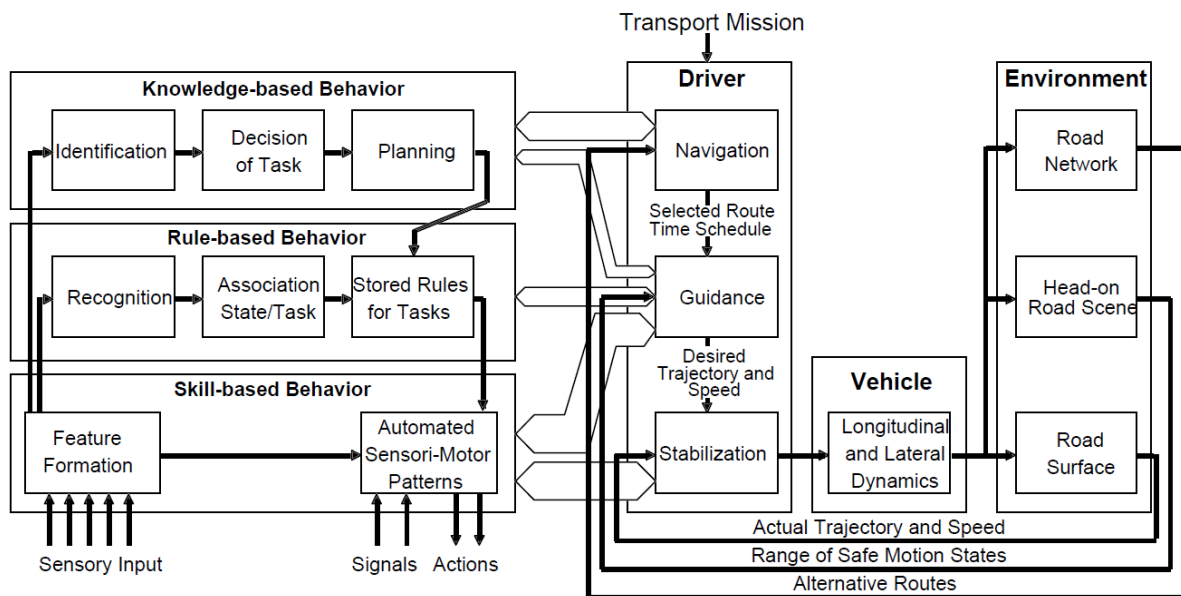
Transport Mission

Knowledge-based Behavior

Identification

Decision of Task

Planning

Rule-based Behavior

Recognition

Association State/Task

Stored Rules for Tasks

Skill-based Behavior

Feature Formation

Automated Sensori-Motor Patterns

Sensory Input

Signals

Actions

Driver

Navigation

Selected Route Time Schedule

Guidance

Desired Trajectory and Speed

Stabilization

Vehicle

Longitudinal and Lateral Dynamics

Environment

Road Network

Head-on Road Scene

Road Surface

Actual Trajectory and Speed

Range of Safe Motion States

Alternative Routes